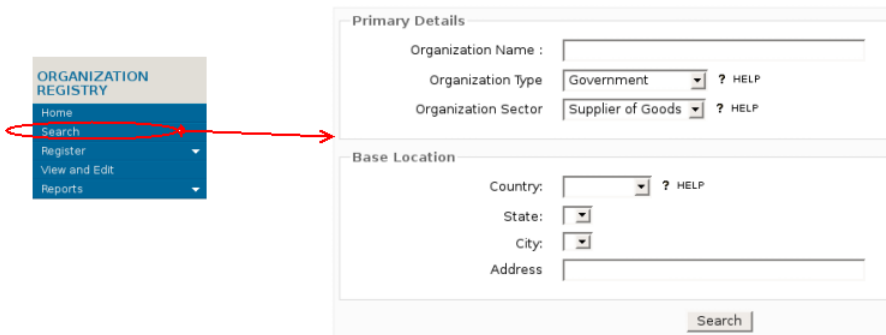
ORGANIZATION REGISTRY
Home
Search
Register
View and Edit
Reports

Primary Details
Organization Name :
Organization Type Government ? HELP
Organization Sector Supplier of Goods ? HELP

Base Location
Country: ? HELP
State:
City:
Address

Search